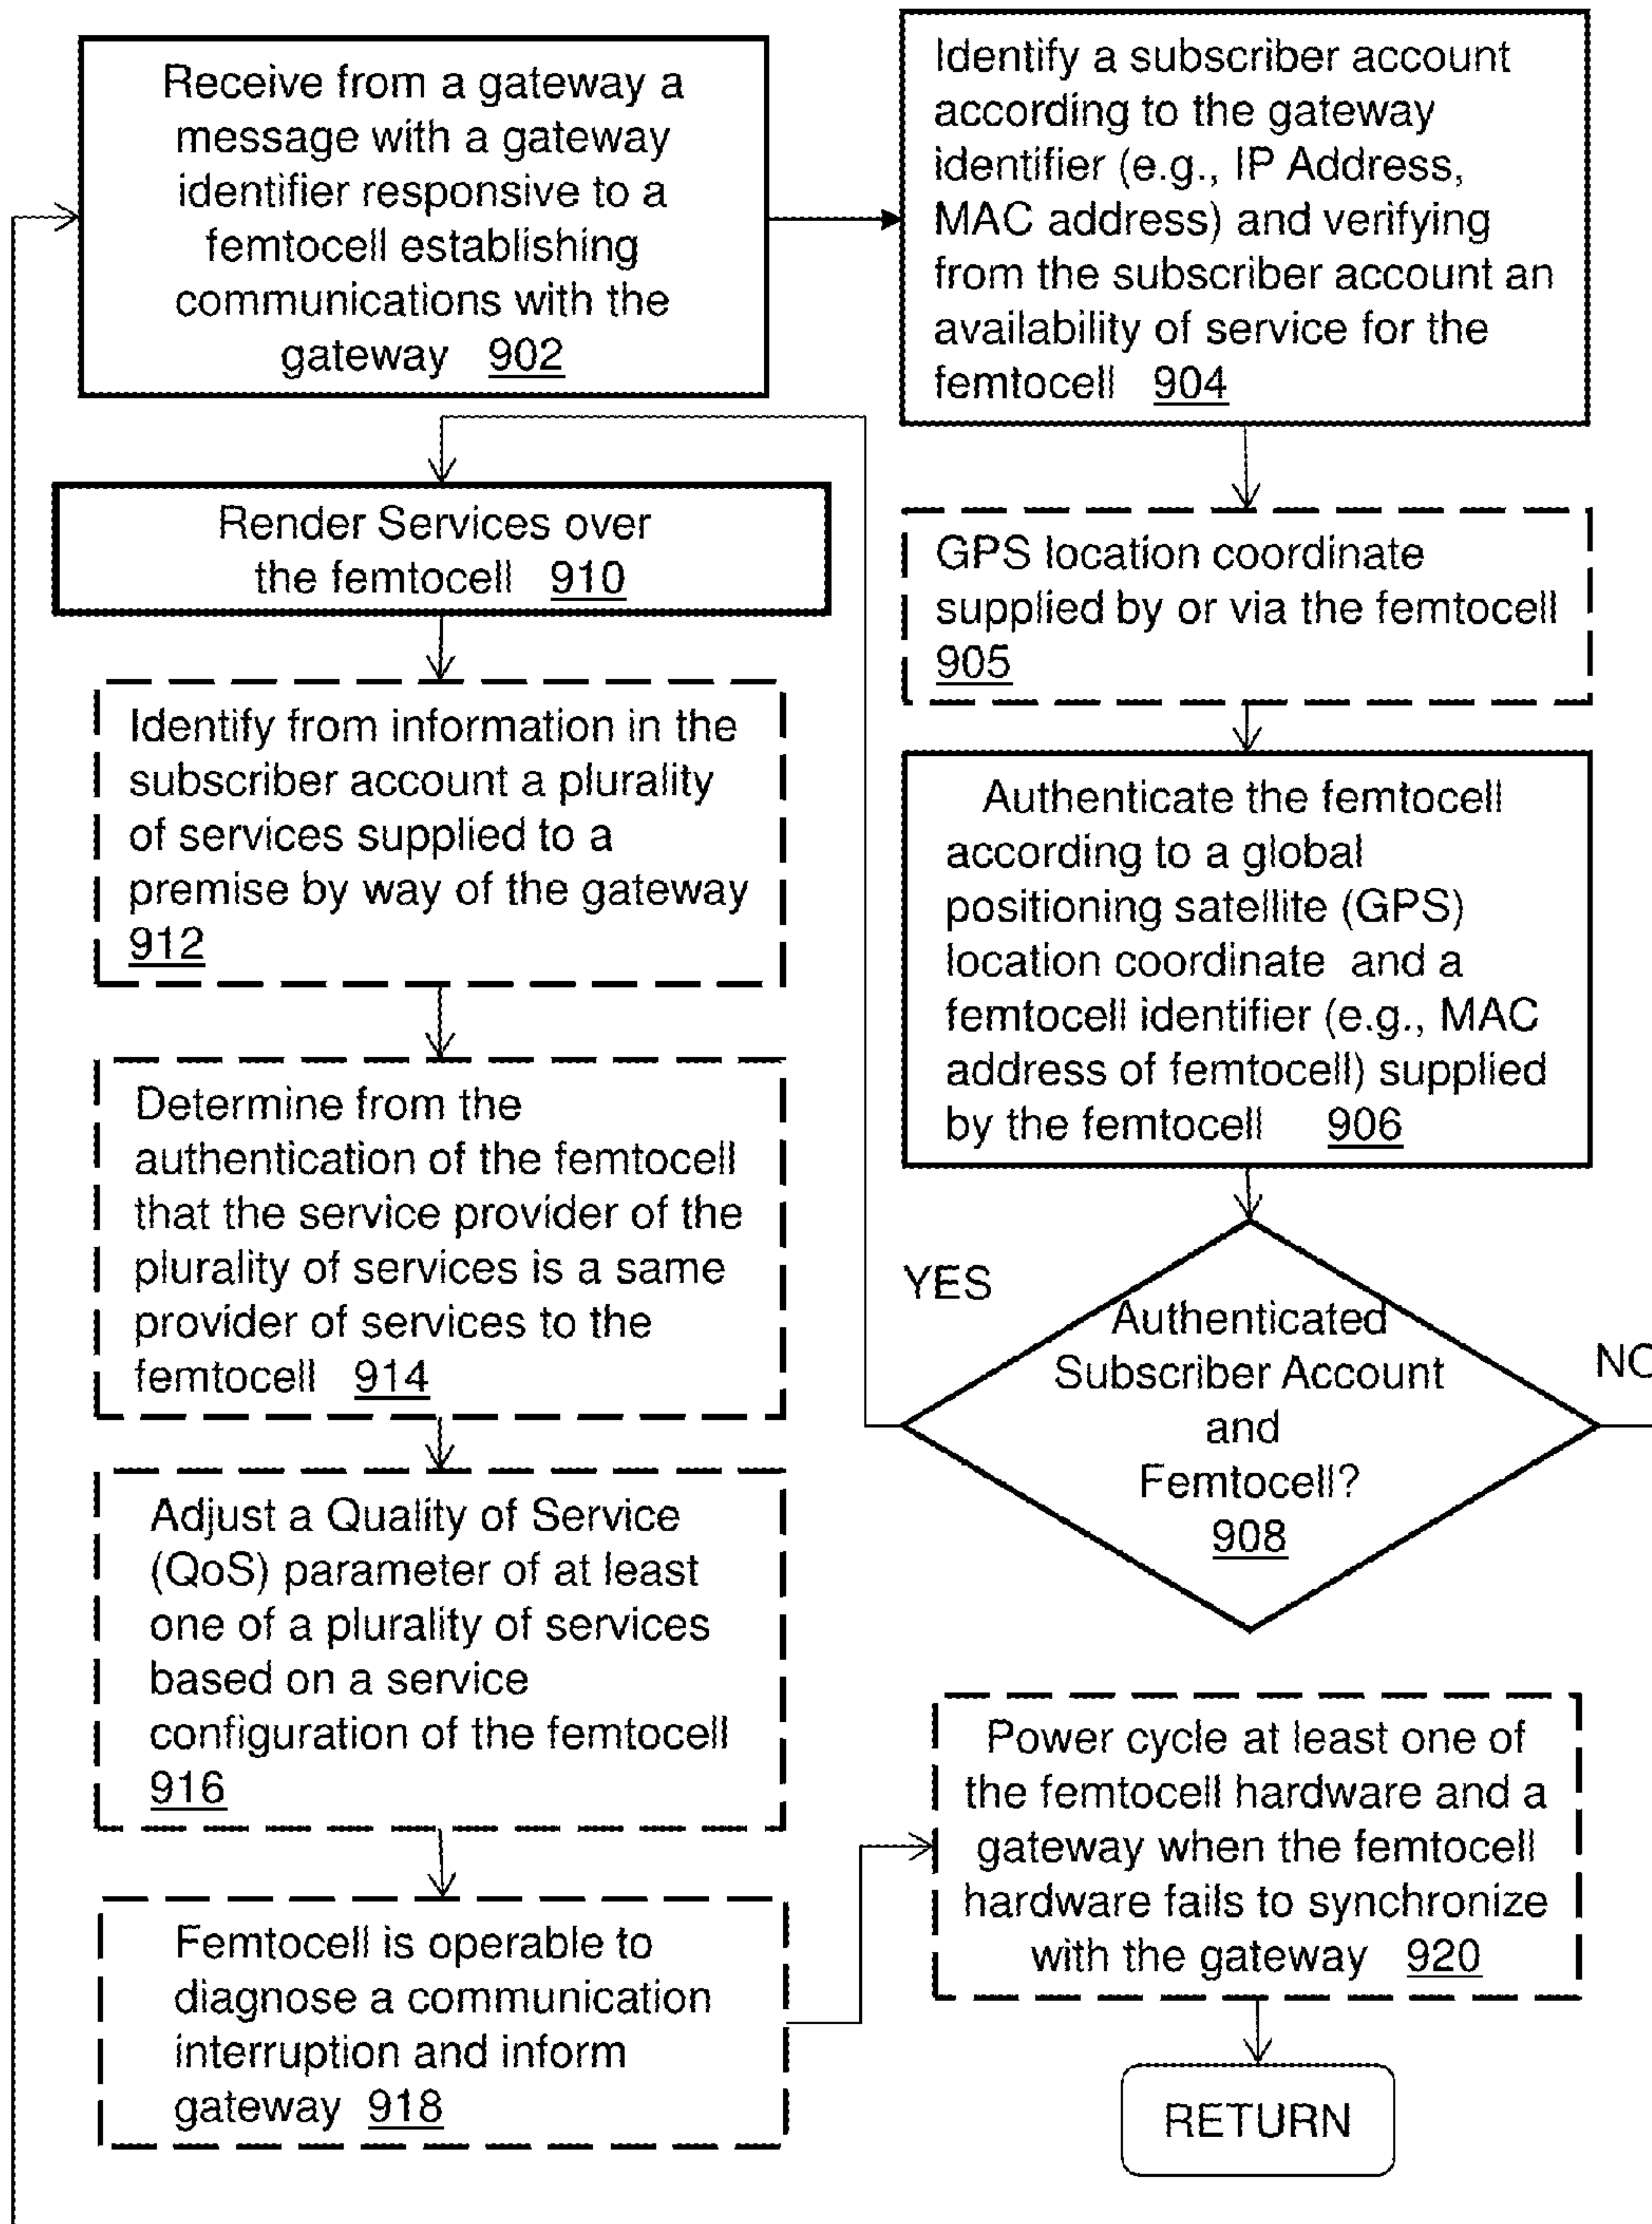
Receive from a gateway a message with a gateway identifier responsive to a femtocell establishing communications with the gateway 902

Identify a subscriber account according to the gateway identifier (e.g., IP Address, MAC address) and verifying from the subscriber account an availability of service for the femtocell 904

GPS location coordinate supplied by or via the femtocell 905

Authenticate the femtocell according to a global positioning satellite (GPS) location coordinate and a femtocell identifier (e.g., MAC address of femtocell) supplied by the femtocell 906

Authenticated Subscriber Account and Femtocell? 908

YES

NO

Render Services over the femtocell 910

Identify from information in the subscriber account a plurality of services supplied to a premise by way of the gateway 912

Determine from the authentication of the femtocell that the service provider of the plurality of services is a same provider of services to the femtocell 914

Adjust a Quality of Service (QoS) parameter of at least one of a plurality of services based on a service configuration of the femtocell 916

Femtocell is operable to diagnose a communication interruption and inform gateway 918

Power cycle at least one of the femtocell hardware and a gateway when the femtocell hardware fails to synchronize with the gateway 920

RETURN